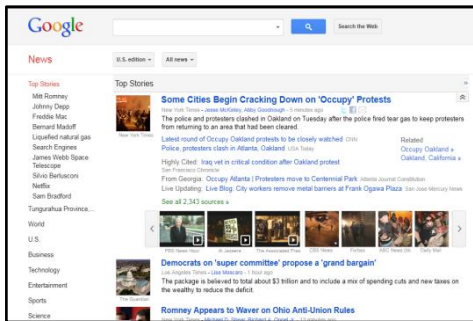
Google

Search the Web

News

U.S. edition

All news

Top Stories

Top Stories

Mitt Romney
Johnny Depp
Freddie Mac
Bernard Madoff
Liquefied natural gas
Search Engines
James Webb Space Telescope
Silvio Berlusconi
Netflix
Sam Bradford
Tungurahua Province,...

World
U.S.
Business
Technology
Entertainment
Sports
Science

Some Cities Begin Cracking Down on 'Occupy' Protests

New York Times - Jesse McKinley, Abby Goodnough - 5 minutes ago

The police and protesters clashed in Oakland on Tuesday after the police fired tear gas to keep protesters from returning to an area that had been cleared.

New York Times

Latest round of Occupy Oakland protests to be closely watched CNN
Police, protesters clash in Atlanta, Oakland USA Today

Related
Occupy Oakland »
Oakland, California »

Highly Cited: Iraq vet in critical condition after Oakland protest San Francisco Chronicle
From Georgia: Occupy Atlanta | Protesters move to Centennial Park Atlanta Journal Constitution
Live Updating: Live Blog: City workers remove metal barriers at Frank Ogawa Plaza San Jose Mercury News

See all 2,343 sources »

PBS NewsHour
Al Jazeera
The Associated Press
CBS News
Forbes
ABC News
Daily Mail

Democrats on 'super committee' propose a 'grand bargain'

Los Angeles Times - Lisa Mascaro - 1 hour ago

The package is believed to total about $3 trillion and to include a mix of spending cuts and new taxes on the wealthy to reduce the deficit.

The Guardian

Romney Appears to Waver on Ohio Anti-Union Rules

New York Times - Michael D. Shear, Richard A. Oppel Jr. - 12 minutes ago